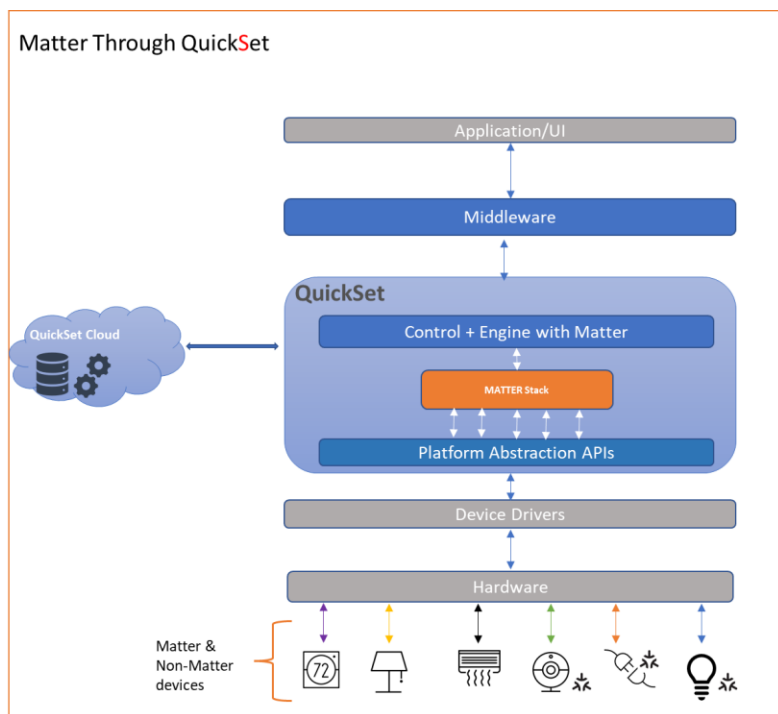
Matter Through QuickSet

Application/UI

Middleware

QuickSet

QuickSet Cloud

Control + Engine with Matter

MATTER Stack

Platform Abstraction APIs

Device Drivers

Hardware

Matter & Non-Matter devices

72